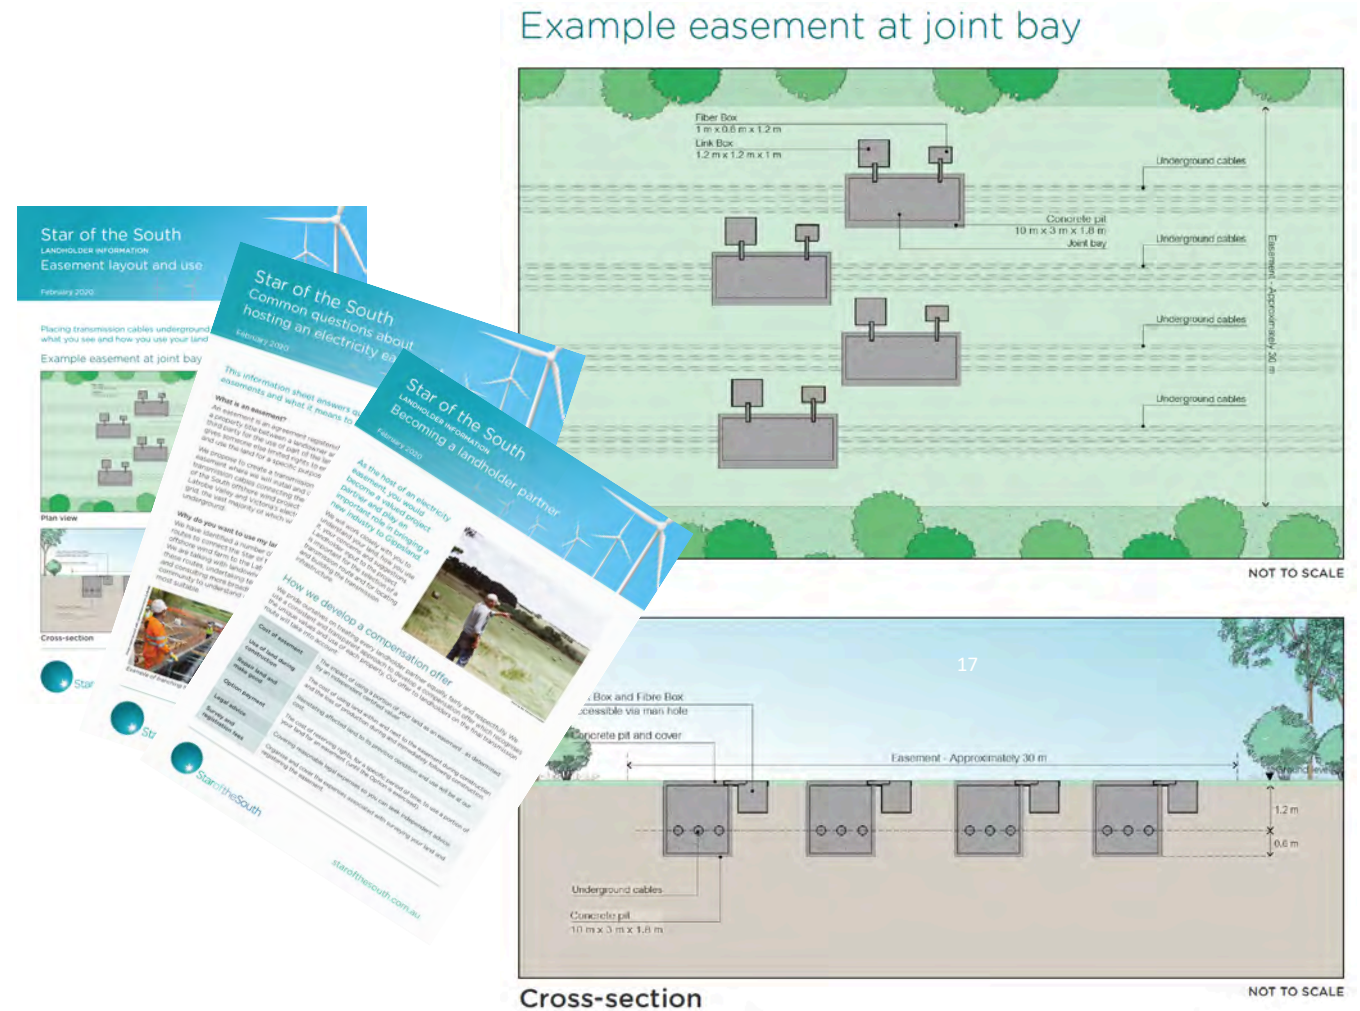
Example easement at joint bay

Fiber Box
1 m x 0.8 m x 1.2 m
Link Box
1.2 m x 1.2 m x 1 m

Underground cables

Concrete pit
10 m x 3 m x 1.8 m
Joint bay

Underground cables

Underground cables

Underground cables

Easement - Approximately 30 m

NOT TO SCALE

17

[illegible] Box and Fibre Box
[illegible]ccessible via man hole
Concrete pit and cover

Easement - Approximately 30 m

1.2 m
0.6 m

Underground cables

Concrete pit
10 m x 3 m x 1.8 m

Cross-section

NOT TO SCALE

Star of the South
LANDHOLDER INFORMATION
Easement layout and use
February 2020

Placing transmission cables underground – what you see and how you use your land

Example easement at joint bay

Plan view

Cross-section

Star

Star of the South
Common questions about hosting an electricity ea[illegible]
February 2020

This information sheet answers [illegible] easements and what it means to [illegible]

What is an easement?

Why do you want to use my la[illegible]

How we develop a compensation offer

Str

Star of the South
LANDHOLDER INFORMATION
Becoming a landholder partner
February 2020

StaroftheSouth

staroftheSouth.com.au